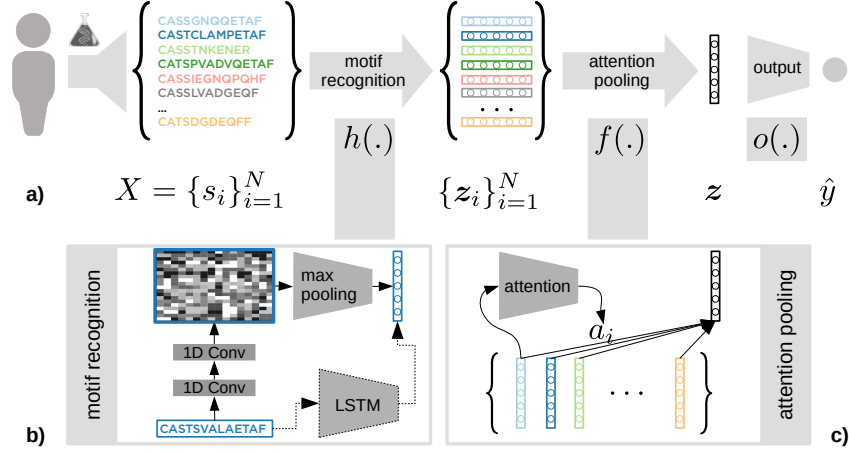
CASSGNQQETAF
CASTCLAMPETAF
CASSTNKENER
CATSPVADVQETAF
CASSIEGNQPQHF
CASSLVADGEQF
...
CATSDGDEQFF

motif recognition

attention pooling

output

$h(.)$

$f(.)$

$o(.)$

a)

$X = \{s_i\}_{i=1}^N$

$\{\boldsymbol{z}_i\}_{i=1}^N$

$\boldsymbol{z}$

$\hat{y}$

motif recognition

max pooling

1D Conv

1D Conv

LSTM

CASTSVALAETAF

b)

attention

$a_i$

. . .

attention pooling

c)